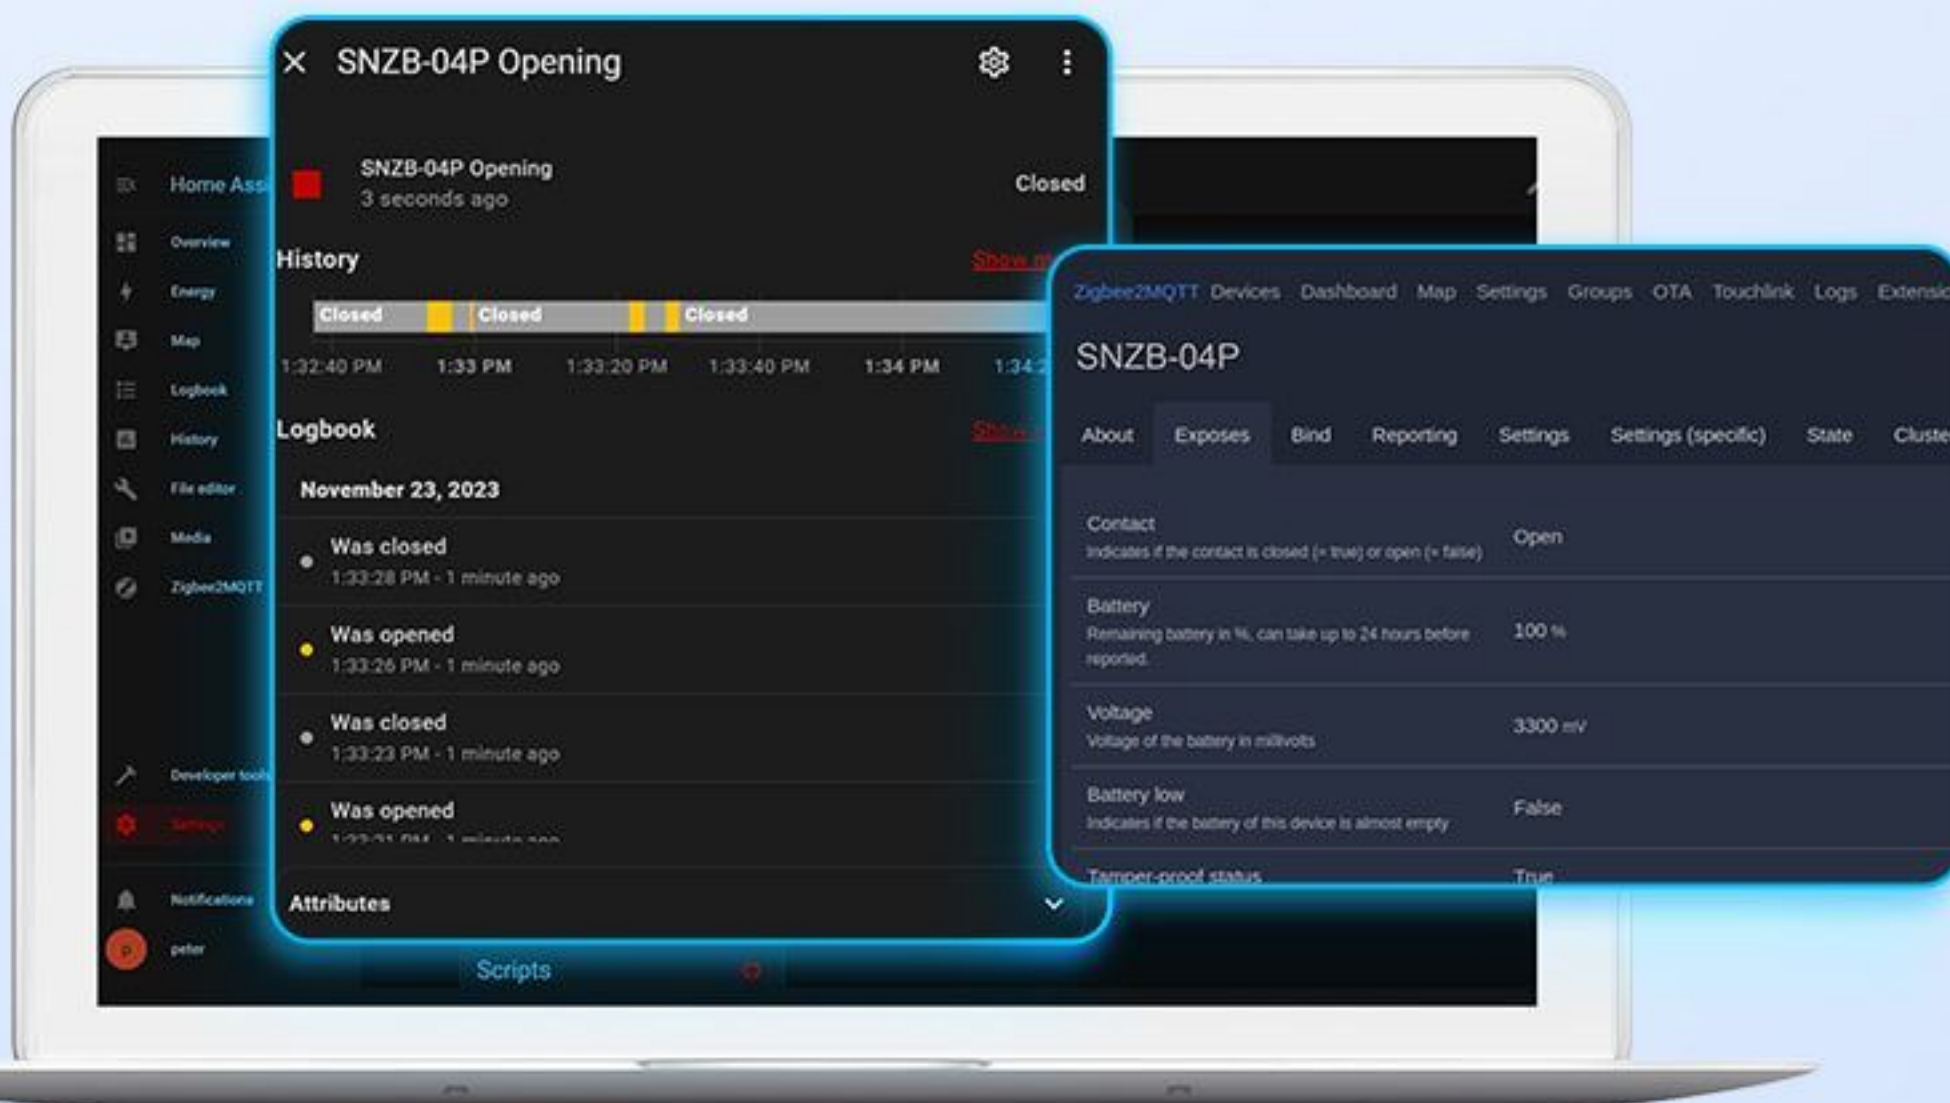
Home Ass
Overview
Energy
Map
Logbook
History
File editor
Media
Zigbee2MQTT
Developer tools
Settings
Notifications
peter

SNZB-04P Opening

SNZB-04P Opening
3 seconds ago
Closed

History
Show m

Closed Closed Closed

1:32:40 PM 1:33 PM 1:33:20 PM 1:33:40 PM 1:34 PM 1:34:2

Logbook
Show

November 23, 2023

Was closed
1:33:28 PM - 1 minute ago

Was opened
1:33:26 PM - 1 minute ago

Was closed
1:33:23 PM - 1 minute ago

Was opened
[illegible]

Attributes

Scripts

Zigbee2MQTT Devices Dashboard Map Settings Groups OTA Touchlink Logs Extensic

SNZB-04P

About Exposes Bind Reporting Settings Settings (specific) State Cluste

| | |
|---|---|
| Contact<br>Indicates if the contact is closed (= true) or open (= false) | Open |
| Battery<br>Remaining battery in %, can take up to 24 hours before reported. | 100 % |
| Voltage<br>Voltage of the battery in millivolts | 3300 mV |
| Battery low<br>Indicates if the battery of this device is almost empty | False |
| Tamper-proof status | True |